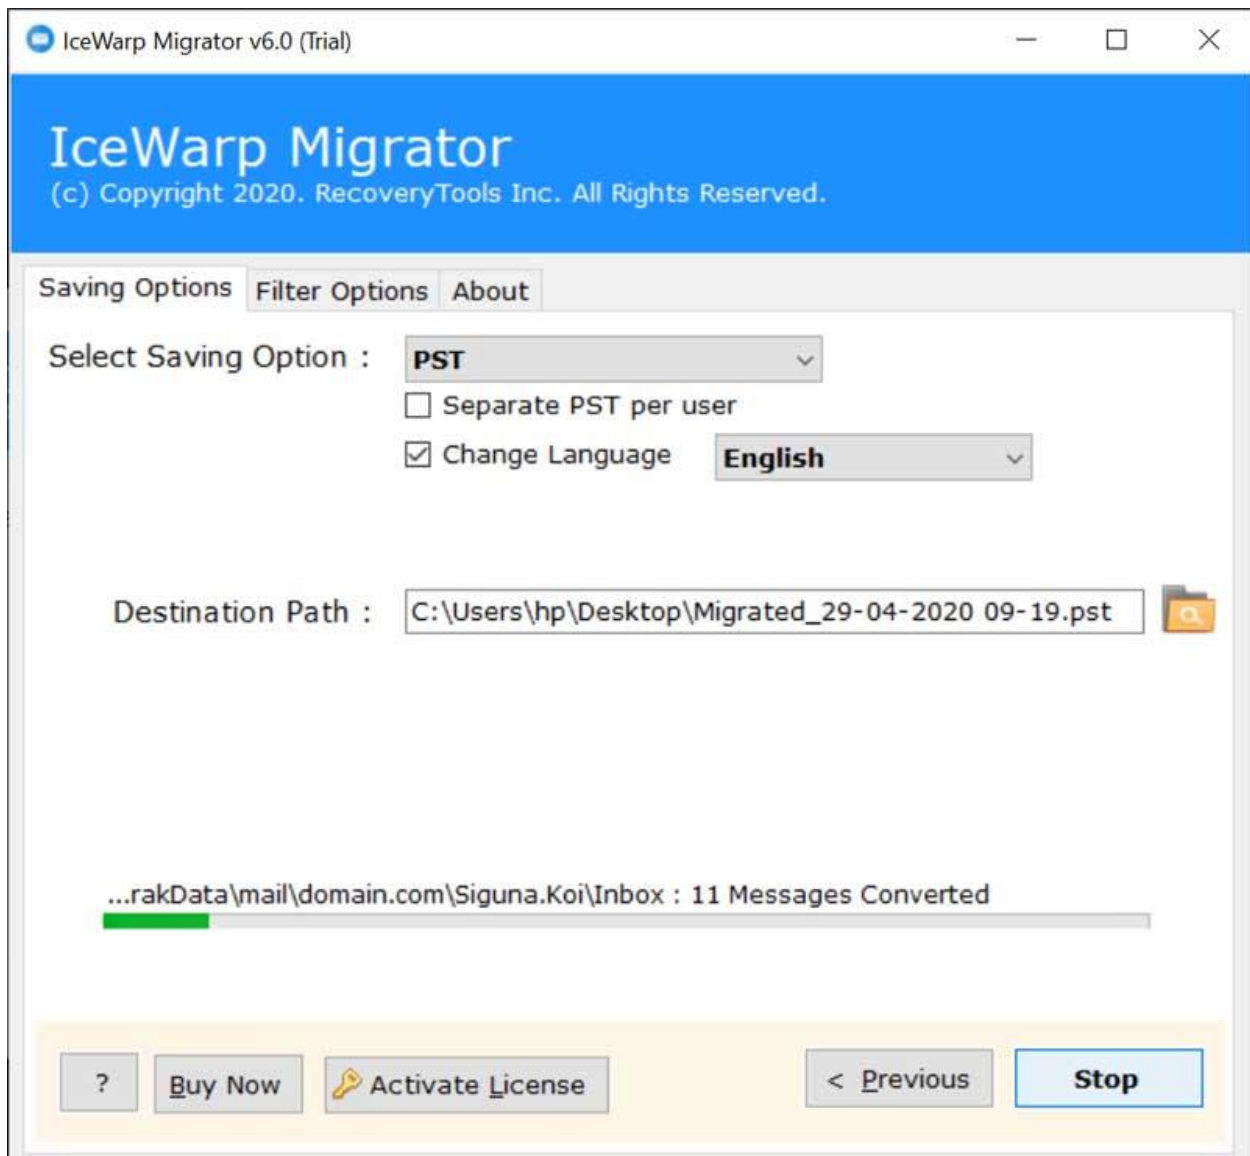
IceWarp Migrator v6.0 (Trial)

IceWarp Migrator
(c) Copyright 2020. RecoveryTools Inc. All Rights Reserved.

Saving Options | Filter Options | About

Select Saving Option : PST

Separate PST per user

Change Language English

Destination Path : C:\Users\hp\Desktop\Migrated_29-04-2020 09-19.pst

...rakData\mail\domain.com\Siguna.Koi\Inbox : 11 Messages Converted

?

Buy Now

Activate License

< Previous

Stop